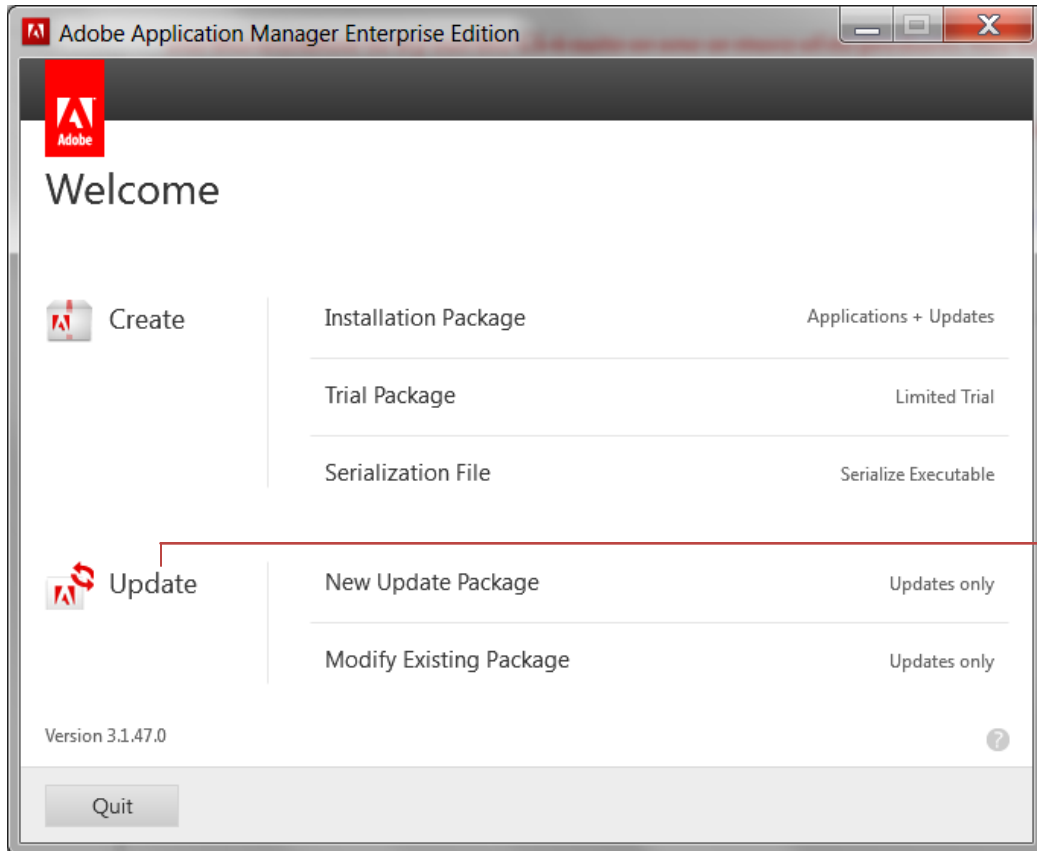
Adobe Application Manager Enterprise Edition

Adobe

Welcome

Create

Installation Package
Applications + Updates

Trial Package
Limited Trial

Serialization File
Serialize Executable

Update

New Update Package
Updates only

Modify Existing Package
Updates only

Version 3.1.47.0

Quit